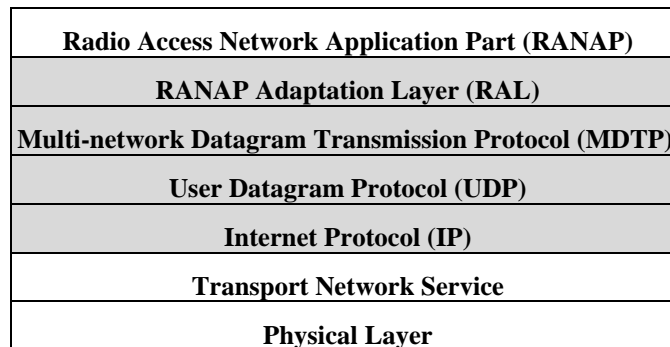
Radio Access Network Application Part (RANAP)

RANAP Adaptation Layer (RAL)

Multi-network Datagram Transmission Protocol (MDTP)

User Datagram Protocol (UDP)

Internet Protocol (IP)

Transport Network Service

Physical Layer